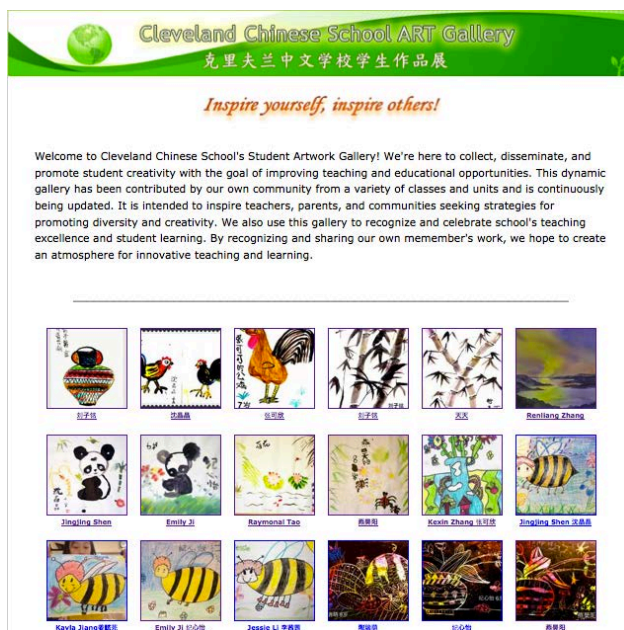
Cleveland Chinese School ART Gallery
克里夫兰中文学校学生作品展

Inspire yourself, inspire others!

Welcome to Cleveland Chinese School's Student Artwork Gallery! We're here to collect, disseminate, and promote student creativity with the goal of improving teaching and educational opportunities. This dynamic gallery has been contributed by our own community from a variety of classes and units and is continuously being updated. It is intended to inspire teachers, parents, and communities seeking strategies for promoting diversity and creativity. We also use this gallery to recognize and celebrate school's teaching excellence and student learning. By recognizing and sharing our own memember's work, we hope to create an atmosphere for innovative teaching and learning.

刘子欣 | 沈晶晶 | 张可欣 | 刘子欣 | 天天 | Renliang Zhang

Jingling Shen | Emily Ji | Raymonal Tao | 燕晨阳 | Kexin Zhang 张可欣 | Jingling Shen 沈晶晶

Kayla Jiang蒋凯菲 | Emily Ji 纪心怡 | Jessie Li 李西茜 | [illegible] | 纪心怡 | 燕晨阳